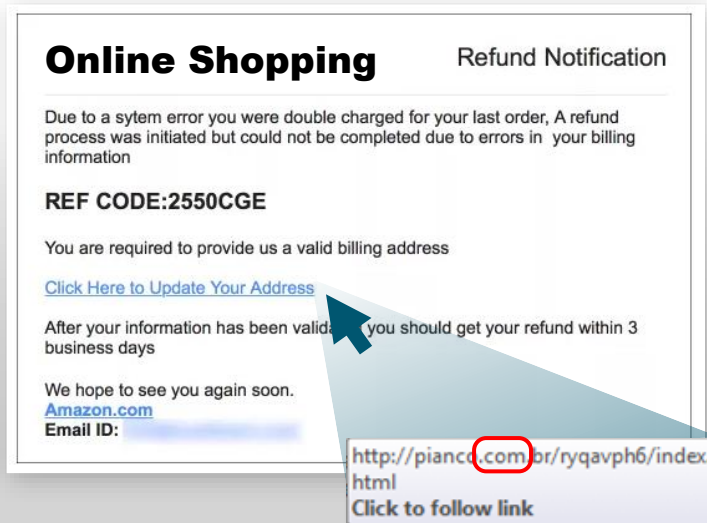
Online Shopping

Refund Notification

Due to a sytem error you were double charged for your last order, A refund process was initiated but could not be completed due to errors in your billing information

REF CODE:2550CGE

You are required to provide us a valid billing address

Click Here to Update Your Address

After your information has been valida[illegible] you should get your refund within 3 business days

We hope to see you again soon.
Amazon.com
Email ID: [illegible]

http://pianco.com.br/ryqavph6/index.html
Click to follow link